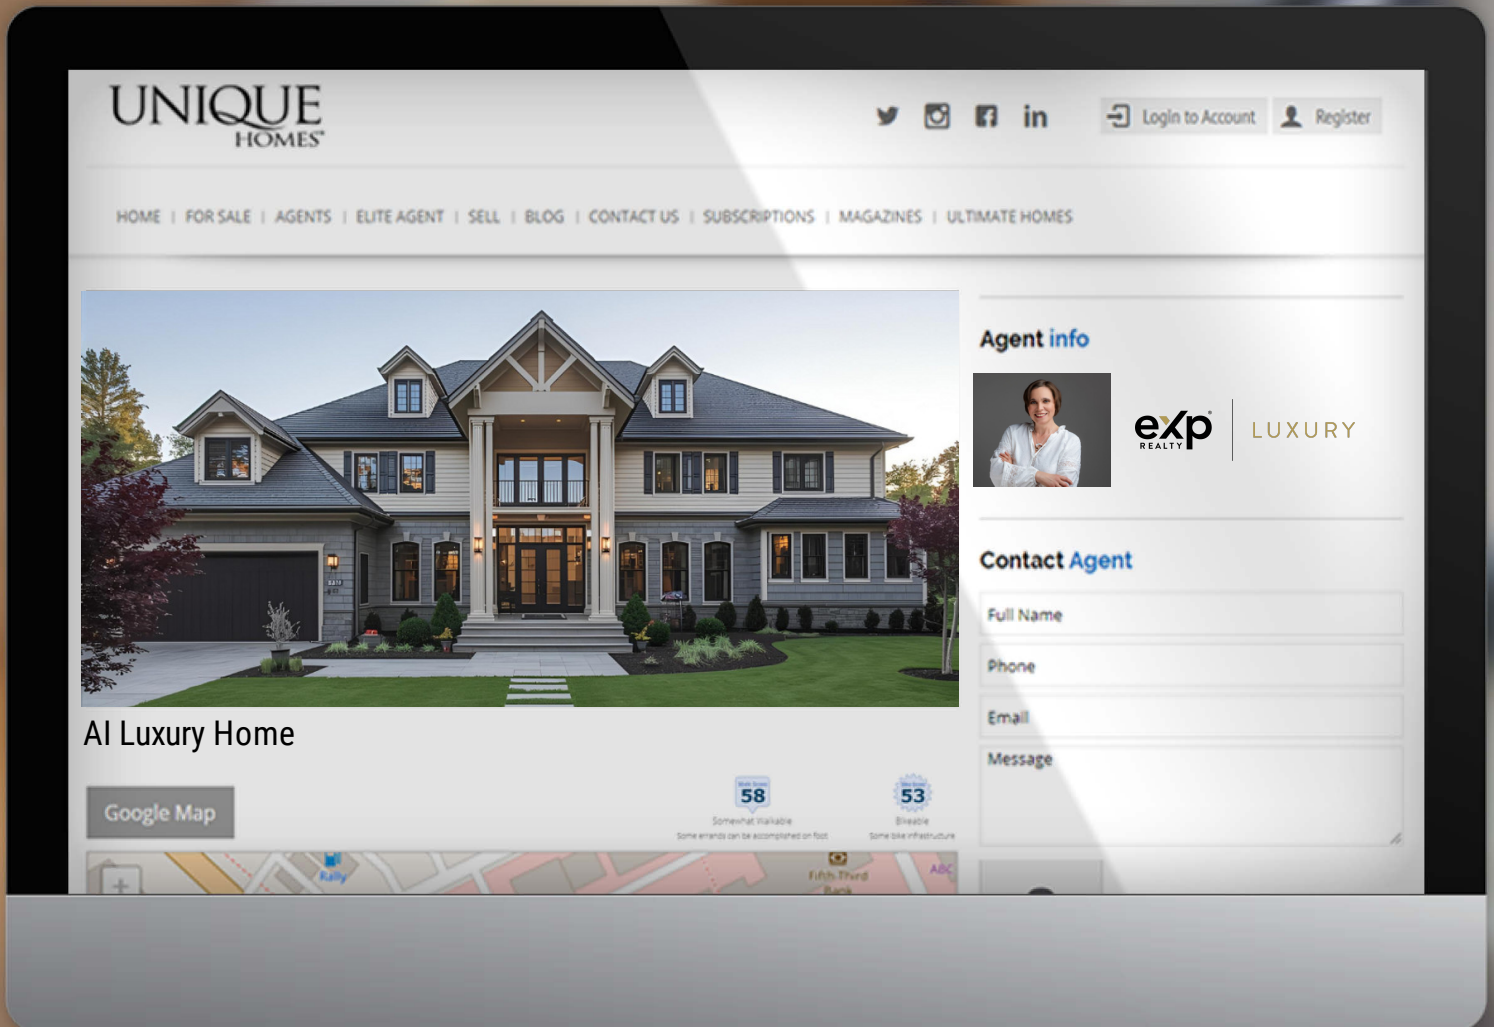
UNIQUE HOMES

Login to Account Register

HOME | FOR SALE | AGENTS | ELITE AGENT | SELL | BLOG | CONTACT US | SUBSCRIPTIONS | MAGAZINES | ULTIMATE HOMES

AI Luxury Home

Agent info

exp REALTY | LUXURY

Contact Agent

Full Name

Phone

Email

Message

Google Map

58
Somewhat Walkable
Some errands can be accomplished on foot

53
Bikeable
Some bike infrastructure

Rally

Fifth Third Bank

ABC